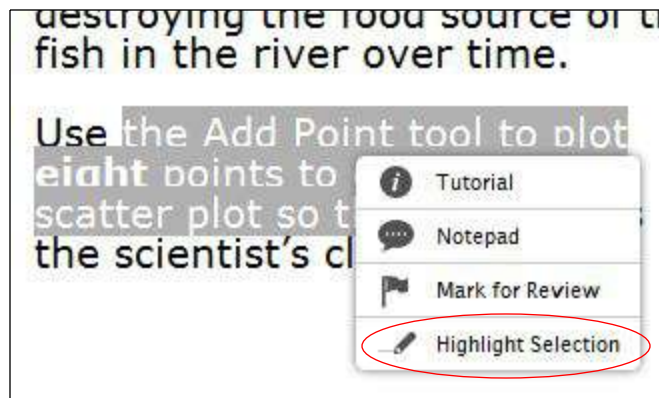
destroying the food source of t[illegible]
fish in the river over time.

Use the Add Point tool to plot **eight** points to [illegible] scatter plot so t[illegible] the scientist's cl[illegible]

Tutorial

Notepad

Mark for Review

Highlight Selection